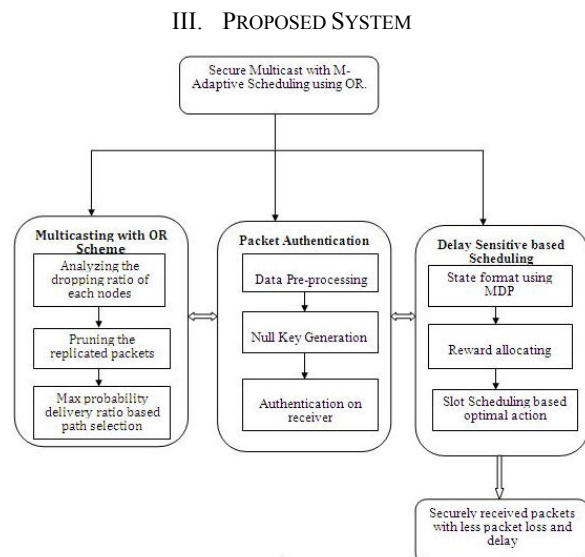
III. PROPOSED SYSTEM

Secure Multicast with M-Adaptive Scheduling using OR.

Multicasting with OR Scheme

Analyzing the dropping ratio of each nodes

Pruning the replicated packets

Max probability delivery ratio based path selection

Packet Authentication

Data Pre-processing

Null Key Generation

Authentication on receiver

Delay Sensitive based Scheduling

State format using MDP

Reward allocating

Slot Scheduling based optimal action

Securely received packets with less packet loss and delay